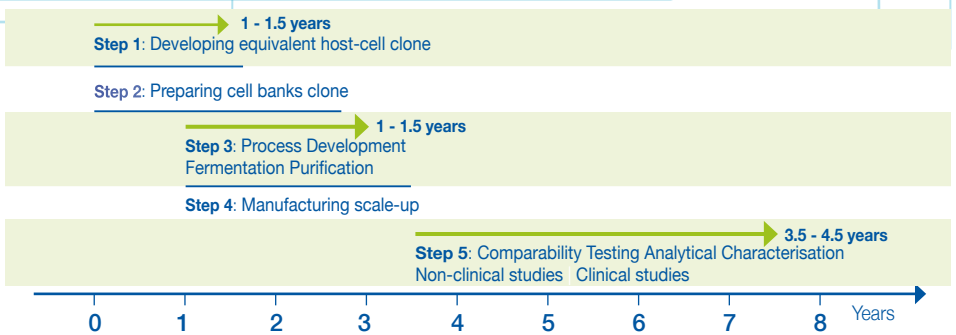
1 - 1.5 years
Step 1: Developing equivalent host-cell clone

Step 2: Preparing cell banks clone

1 - 1.5 years
Step 3: Process Development Fermentation Purification

Step 4: Manufacturing scale-up

3.5 - 4.5 years
Step 5: Comparability Testing Analytical Characterisation Non-clinical studies Clinical studies

0 1 2 3 4 5 6 7 8 Years